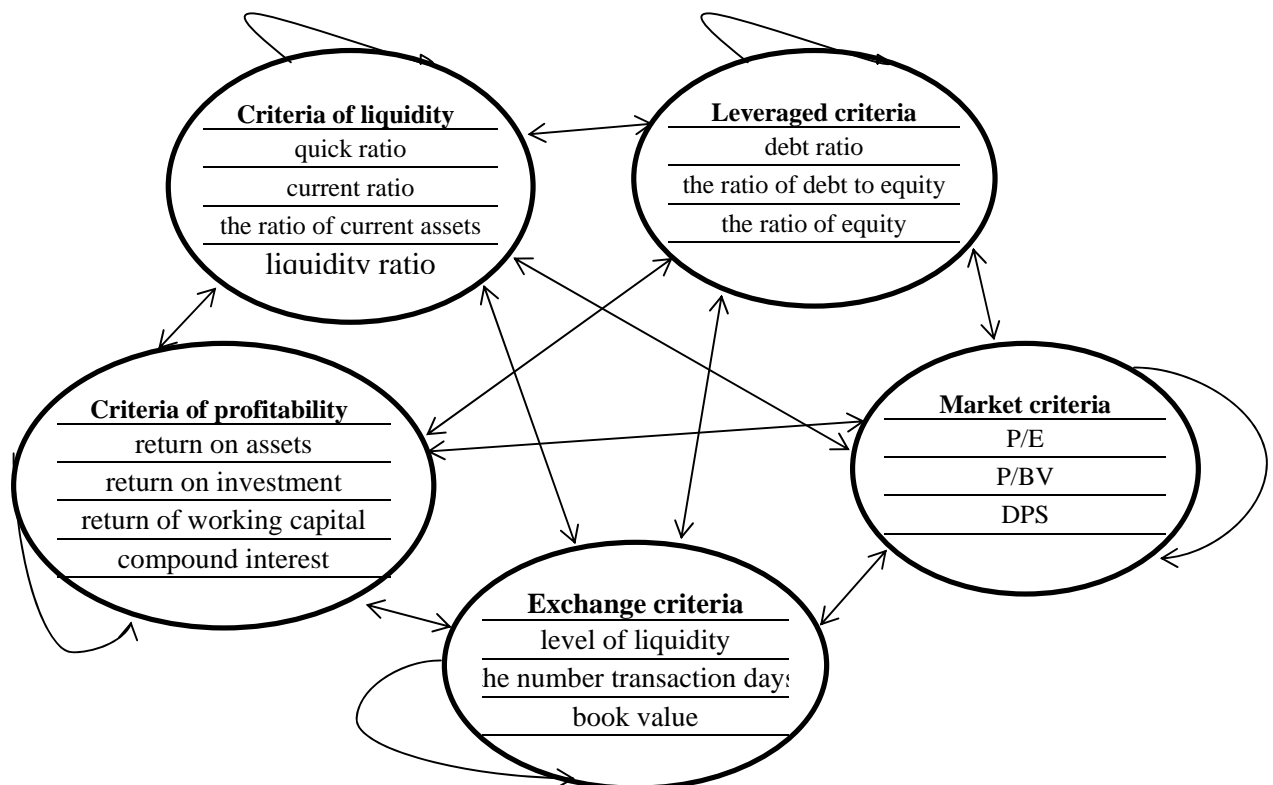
Criteria of liquidity
quick ratio
current ratio
the ratio of current assets
liquidity ratio

Leveraged criteria
debt ratio
the ratio of debt to equity
the ratio of equity

Criteria of profitability
return on assets
return on investment
return of working capital
compound interest

Market criteria
P/E
P/BV
DPS

Exchange criteria
level of liquidity
he number transaction days
book value